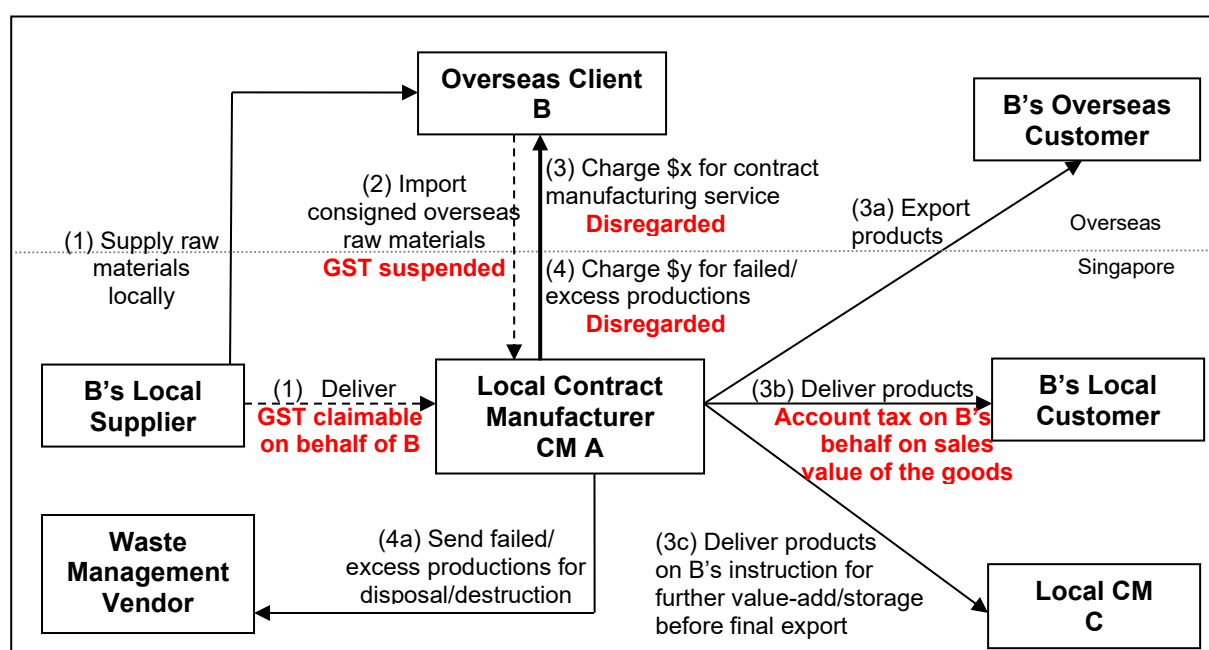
Overseas Client B

B's Overseas Customer

(1) Supply raw materials locally

(2) Import consigned overseas raw materials
GST suspended

(3) Charge $x for contract manufacturing service
Disregarded

(4) Charge $y for failed/ excess productions
Disregarded

(3a) Export products

Overseas

Singapore

B's Local Supplier

(1) Deliver
GST claimable on behalf of B

Local Contract Manufacturer CM A

(3b) Deliver products
Account tax on B's behalf on sales value of the goods

B's Local Customer

Waste Management Vendor

(4a) Send failed/ excess productions for disposal/destruction

(3c) Deliver products on B's instruction for further value-add/storage before final export

Local CM C